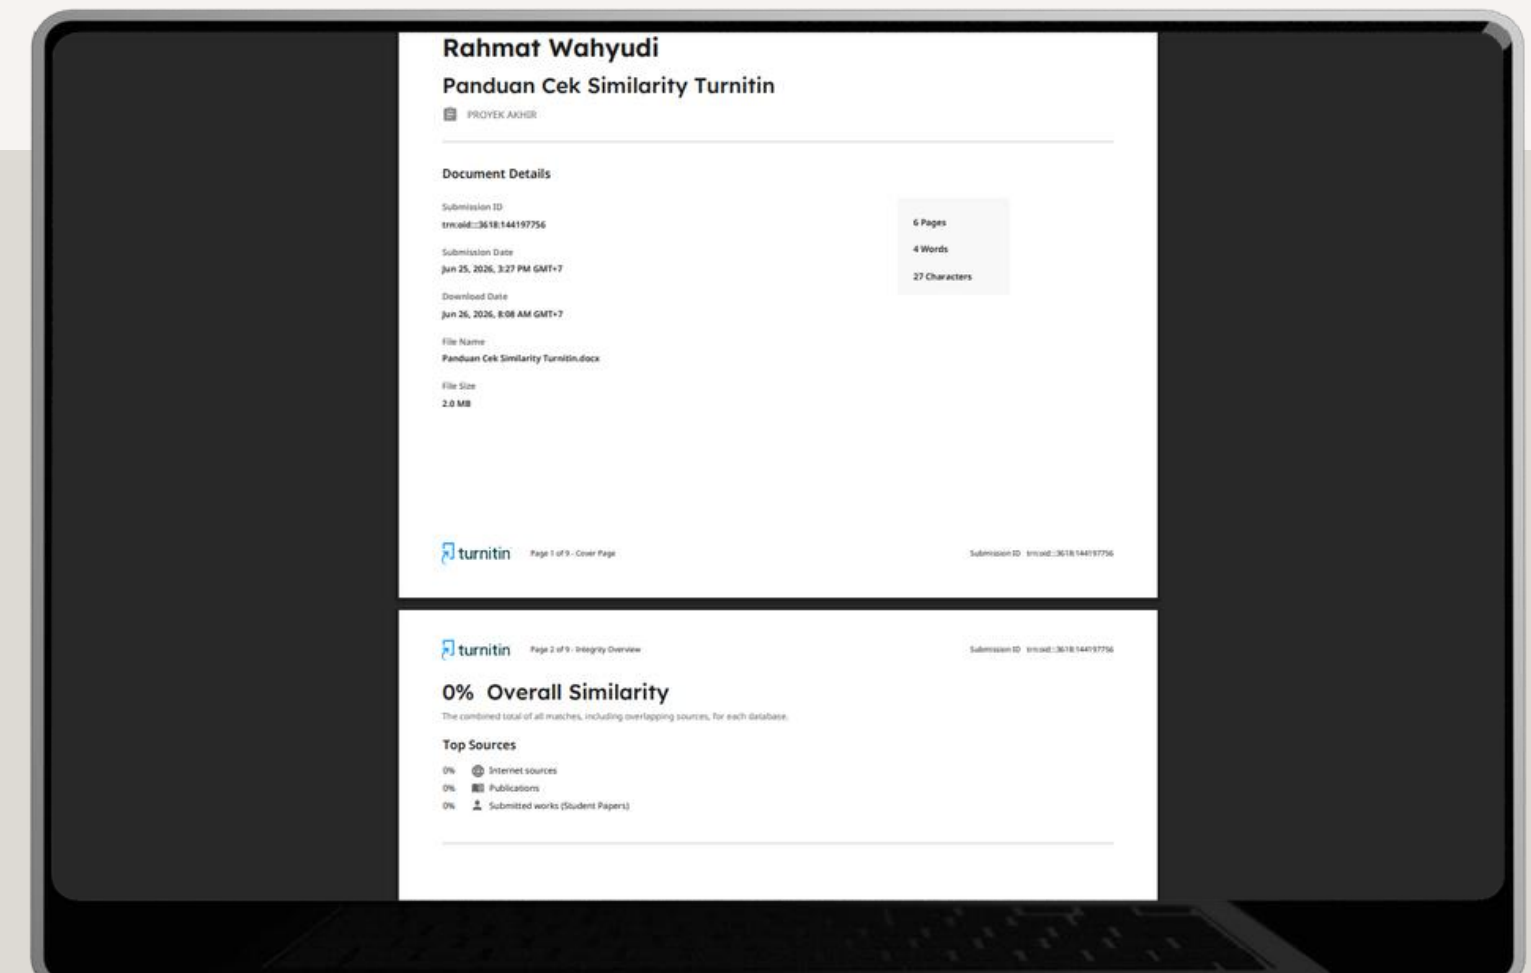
Rahmat Wahyudi

Panduan Cek Similarity Turnitin

PROYEK AKHIR

Document Details

Submission ID
trn:oid:::3618:144197756

Submission Date
Jun 25, 2026, 3:27 PM GMT+7

Download Date
Jun 26, 2026, 8:08 AM GMT+7

File Name
Panduan Cek Similarity Turnitin.docx

File Size
2.0 MB

6 Pages

4 Words

27 Characters

turnitin Page 1 of 9 - Cover Page Submission ID trn:oid:::3618:144197756

turnitin Page 2 of 9 - Integrity Overview Submission ID trn:oid:::3618:144197756

0% Overall Similarity

The combined total of all matches, including overlapping sources, for each database.

Top Sources

0% Internet sources
0% Publications
0% Submitted works (Student Papers)